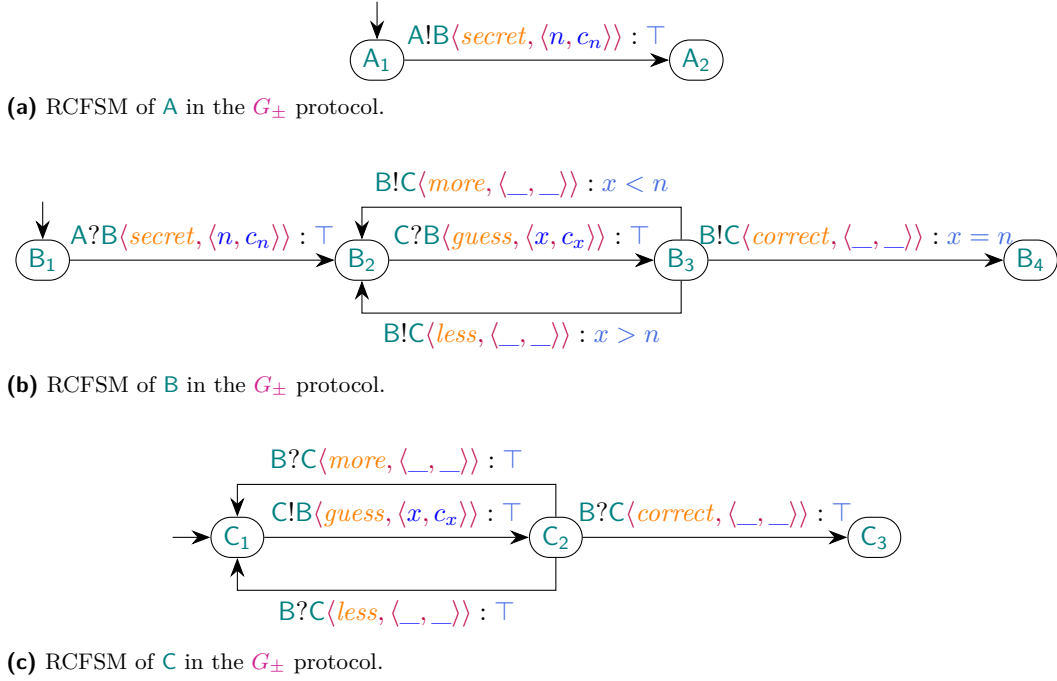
$\mathsf{A}_1$ $\mathsf{A}!\mathsf{B}\langle \mathit{secret}, \langle n, c_n\rangle\rangle : \top$ $\mathsf{A}_2$

**(a)** RCFSM of A in the $G_{\pm}$ protocol.

$\mathsf{B}!\mathsf{C}\langle \mathit{more}, \langle \_, \_\rangle\rangle : x < n$

$\mathsf{B}_1$ $\mathsf{A}?\mathsf{B}\langle \mathit{secret}, \langle n, c_n\rangle\rangle : \top$ $\mathsf{B}_2$ $\mathsf{C}?\mathsf{B}\langle \mathit{guess}, \langle x, c_x\rangle\rangle : \top$ $\mathsf{B}_3$ $\mathsf{B}!\mathsf{C}\langle \mathit{correct}, \langle \_, \_\rangle\rangle : x = n$ $\mathsf{B}_4$

$\mathsf{B}!\mathsf{C}\langle \mathit{less}, \langle \_, \_\rangle\rangle : x > n$

**(b)** RCFSM of B in the $G_{\pm}$ protocol.

$\mathsf{B}?\mathsf{C}\langle \mathit{more}, \langle \_, \_\rangle\rangle : \top$

$\mathsf{C}_1$ $\mathsf{C}!\mathsf{B}\langle \mathit{guess}, \langle x, c_x\rangle\rangle : \top$ $\mathsf{C}_2$ $\mathsf{B}?\mathsf{C}\langle \mathit{correct}, \langle \_, \_\rangle\rangle : \top$ $\mathsf{C}_3$

$\mathsf{B}?\mathsf{C}\langle \mathit{less}, \langle \_, \_\rangle\rangle : \top$

**(c)** RCFSM of C in the $G_{\pm}$ protocol.